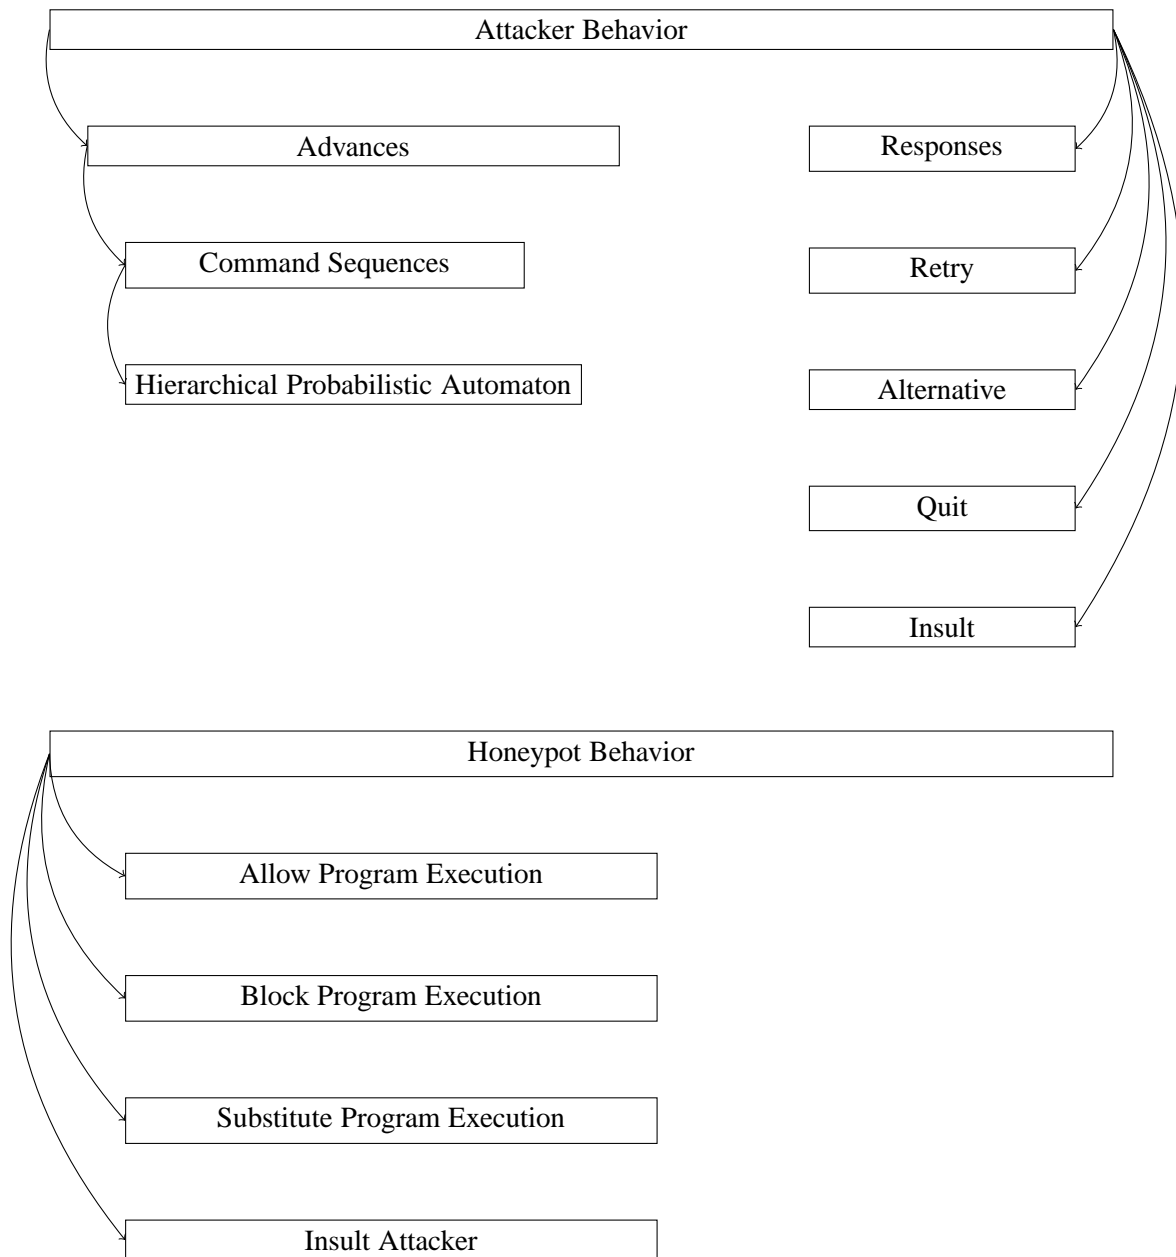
Attacker Behavior

Advances

Command Sequences

Hierarchical Probabilistic Automaton

Responses

Retry

Alternative

Quit

Insult

Honeypot Behavior

Allow Program Execution

Block Program Execution

Substitute Program Execution

Insult Attacker